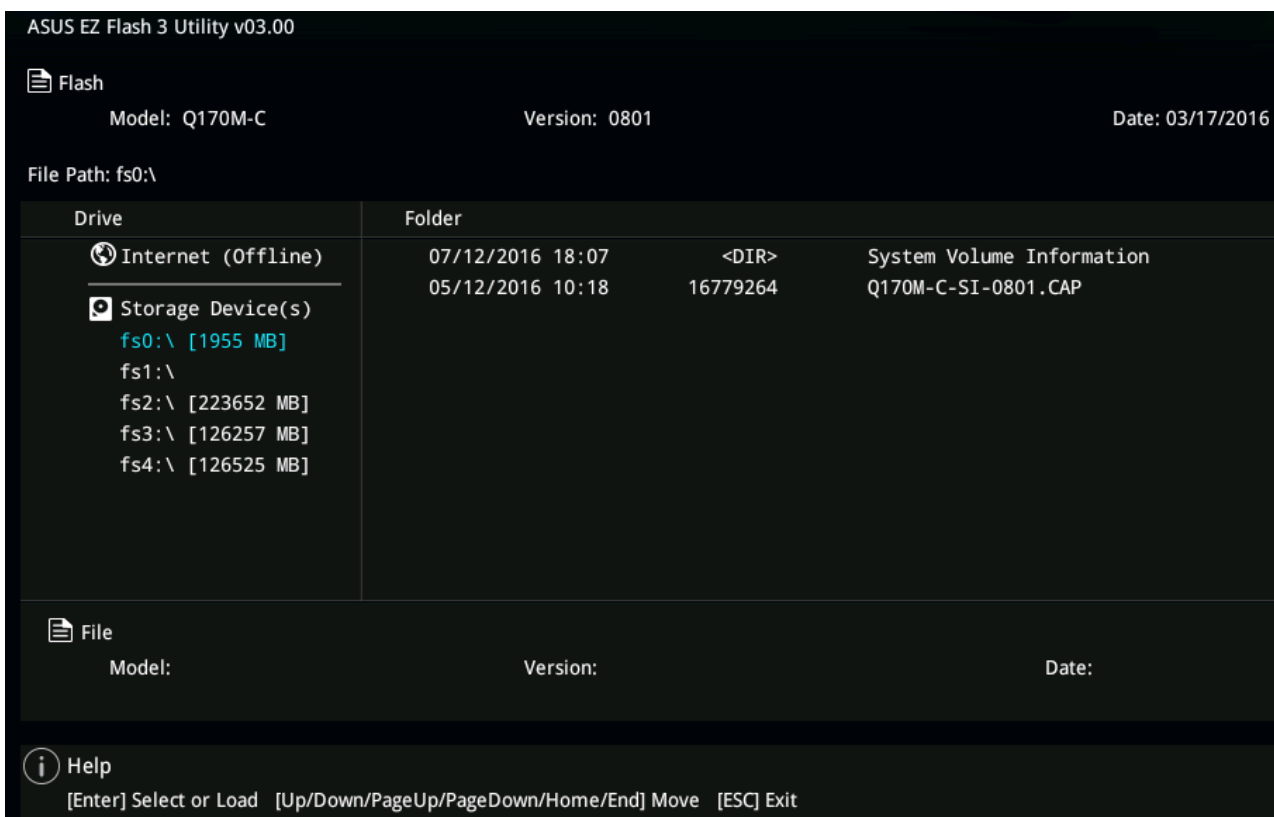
ASUS EZ Flash 3 Utility v03.00

Flash

Model: Q170M-C

Version: 0801

Date: 03/17/2016

File Path: fs0:\

| Drive | Folder | | |
|---|---|---|---|
| Internet (Offline) | 07/12/2016 18:07 | <DIR> | System Volume Information |
| Storage Device(s) | 05/12/2016 10:18 | 16779264 | Q170M-C-SI-0801.CAP |
| fs0:\ [1955 MB] | | | |
| fs1:\ | | | |
| fs2:\ [223652 MB] | | | |
| fs3:\ [126257 MB] | | | |
| fs4:\ [126525 MB] | | | |

File

Model:

Version:

Date:

Help

[Enter] Select or Load [Up/Down/PageUp/PageDown/Home/End] Move [ESC] Exit